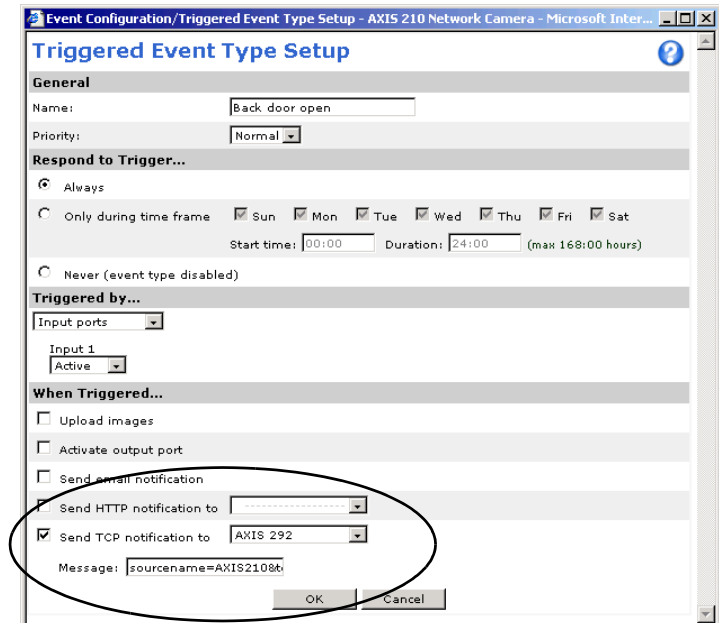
Event Configuration/Triggered Event Type Setup - AXIS 210 Network Camera - Microsoft Inter...

Triggered Event Type Setup

General

Name: Back door open

Priority: Normal

Respond to Trigger...

Always

Only during time frame Sun Mon Tue Wed Thu Fri Sat

Start time: 00:00 Duration: 24:00 (max 168:00 hours)

Never (event type disabled)

Triggered by...

Input ports

Input 1
Active

When Triggered...

Upload images

Activate output port

Send email notification

Send HTTP notification to

Send TCP notification to AXIS 292

Message: sourcename=AXIS210&t

OK Cancel